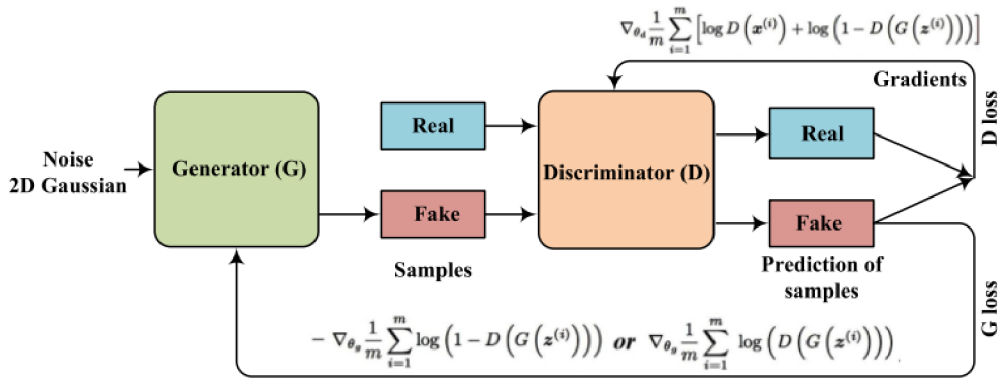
$\nabla_{\theta_d} \frac{1}{m} \sum_{i=1}^{m} \left[ \log D\left(\boldsymbol{x}^{(i)}\right) + \log\left(1 - D\left(G\left(\boldsymbol{z}^{(i)}\right)\right)\right) \right]$

Gradients

D loss

Noise
2D Gaussian

Generator (G)

Real

Fake

Samples

Discriminator (D)

Real

Fake

Prediction of samples

G loss

$-\nabla_{\theta_g} \frac{1}{m} \sum_{i=1}^{m} \log\left(1 - D\left(G\left(\boldsymbol{z}^{(i)}\right)\right)\right)$ *or* $\nabla_{\theta_g} \frac{1}{m} \sum_{i=1}^{m} \log\left(D\left(G\left(\boldsymbol{z}^{(i)}\right)\right)\right)$